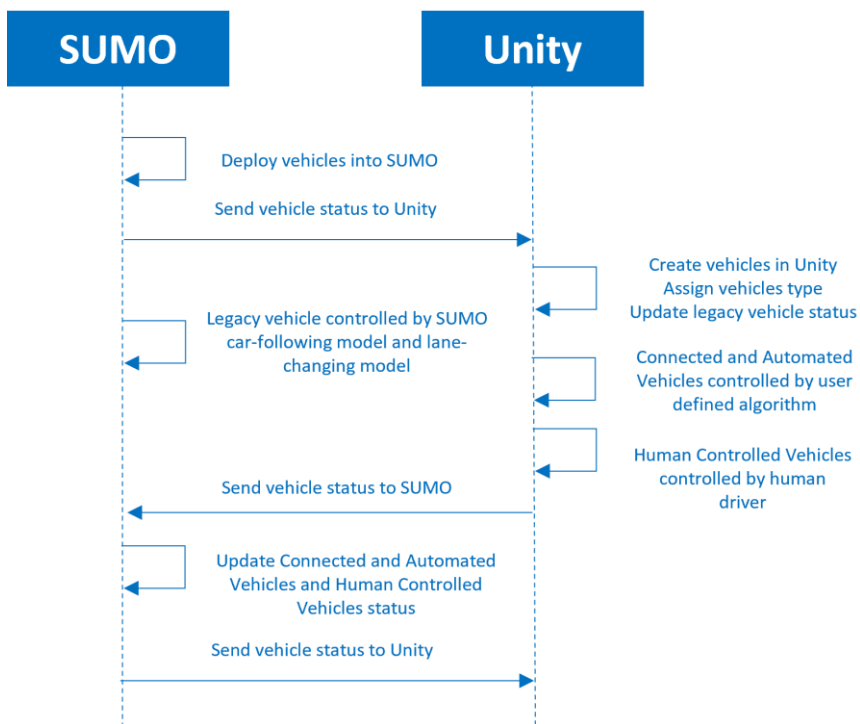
SUMO

Unity

Deploy vehicles into SUMO

Send vehicle status to Unity

Create vehicles in Unity
Assign vehicles type
Update legacy vehicle status

Legacy vehicle controlled by SUMO car-following model and lane-changing model

Connected and Automated Vehicles controlled by user defined algorithm

Human Controlled Vehicles controlled by human driver

Send vehicle status to SUMO

Update Connected and Automated Vehicles and Human Controlled Vehicles status

Send vehicle status to Unity